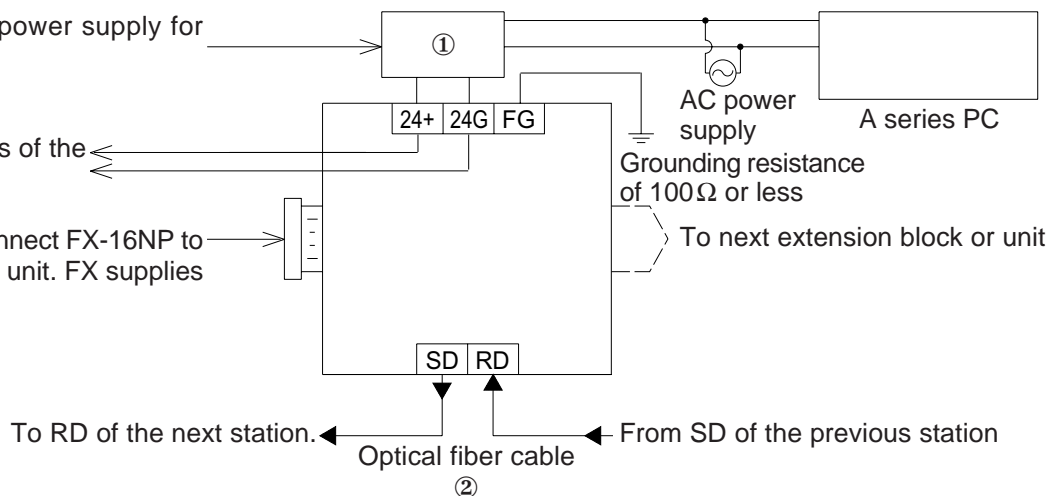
power supply for

①

s of the

nnect FX-16NP to
unit. FX supplies

24+ 24G FG

AC power supply

A series PC

Grounding resistance of 100Ω or less

To next extension block or unit

SD RD

To RD of the next station.

From SD of the previous station

Optical fiber cable
②